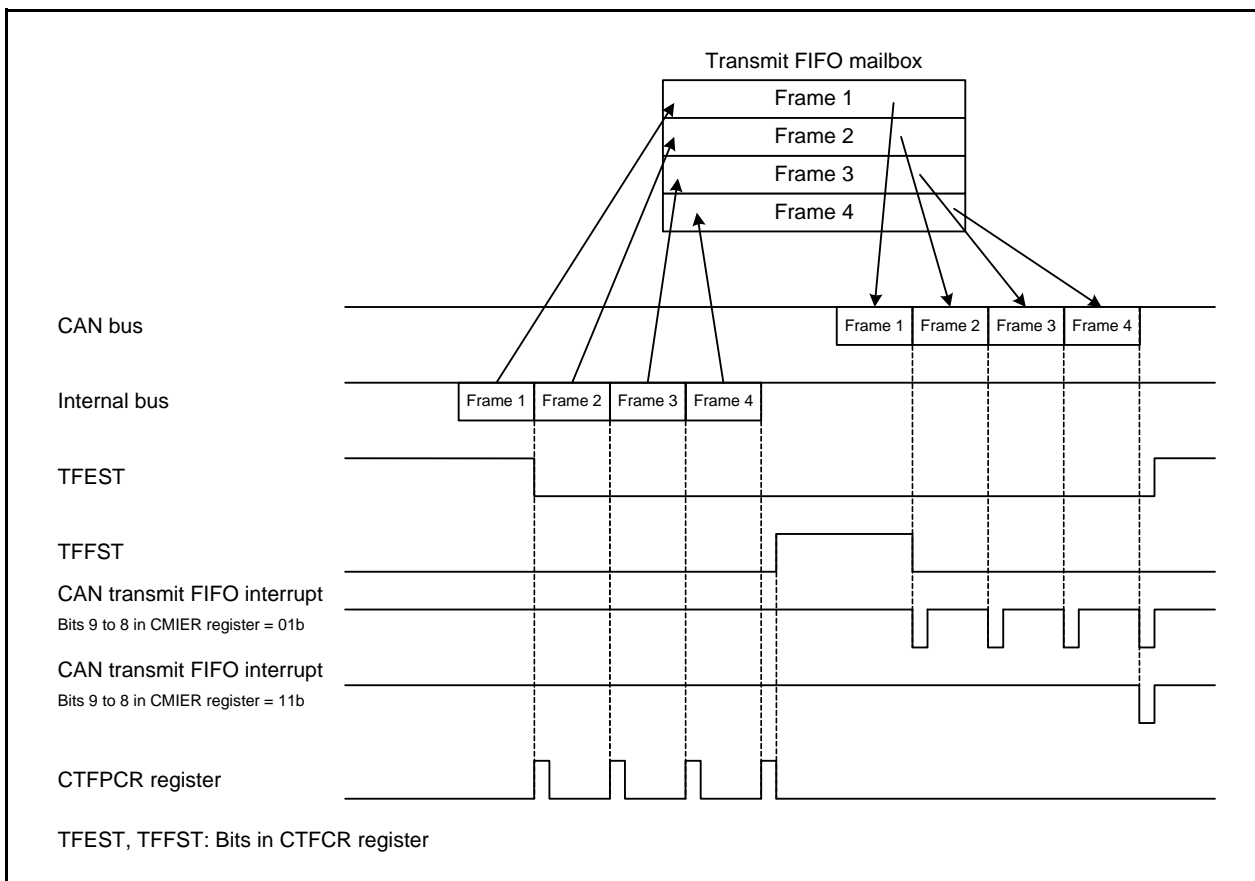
Transmit FIFO mailbox

Frame 1
Frame 2
Frame 3
Frame 4

CAN bus

Frame 1 Frame 2 Frame 3 Frame 4

Internal bus

Frame 1 Frame 2 Frame 3 Frame 4

TFEST

TFFST

CAN transmit FIFO interrupt
Bits 9 to 8 in CMIER register = 01b

CAN transmit FIFO interrupt
Bits 9 to 8 in CMIER register = 11b

CTFPCR register

TFEST, TFFST: Bits in CTFCR register